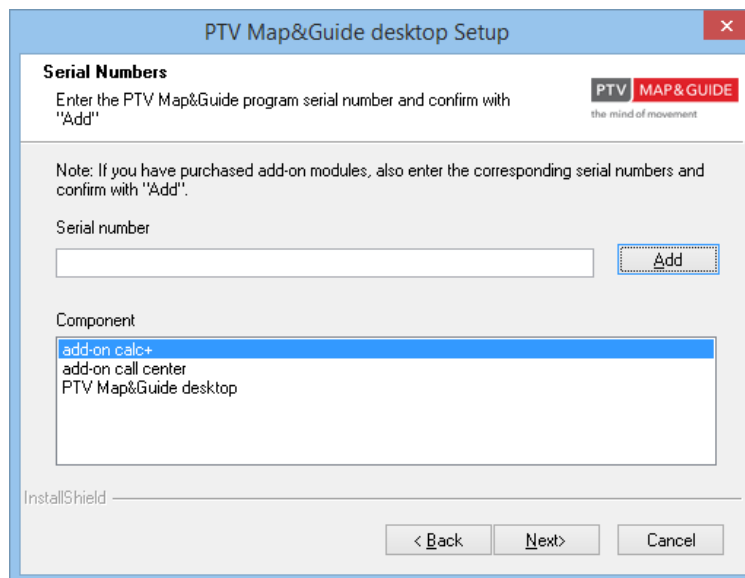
PTV Map&Guide desktop Setup

✕

Serial Numbers

Enter the PTV Map&Guide program serial number and confirm with "Add"

PTV MAP&GUIDE
the mind of movement

Note: If you have purchased add-on modules, also enter the corresponding serial numbers and confirm with "Add".

Serial number

Add

Component

add-on calc+
add-on call center
PTV Map&Guide desktop

InstallShield

< Back

Next>

Cancel